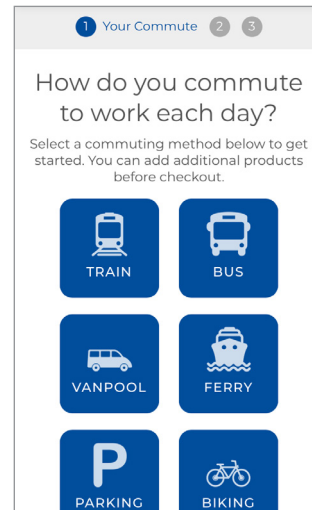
1 Your Commute 2 3

How do you commute to work each day?

Select a commuting method below to get started. You can add additional products before checkout.

TRAIN

BUS

VANPOOL

FERRY

P
PARKING

BIKING